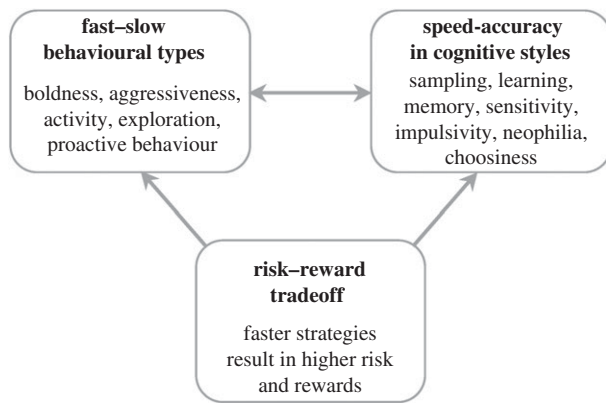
**fast–slow behavioural types**

boldness, aggressiveness, activity, exploration, proactive behaviour

**speed-accuracy in cognitive styles**

sampling, learning, memory, sensitivity, impulsivity, neophilia, choosiness

**risk–reward tradeoff**

faster strategies result in higher risk and rewards